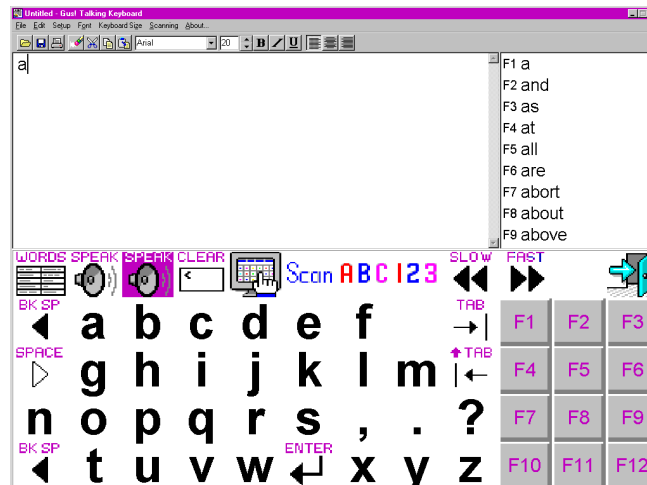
Untitled - Gus! Talking Keyboard

File Edit Setup Font Keyboard Size Scanning About...

Arial 20 B I U

a

F1 a
F2 and
F3 as
F4 at
F5 all
F6 are
F7 abort
F8 about
F9 above

WORDS SPEAK SPEAK CLEAR Scan ABC123 SLOW FAST

BK SP a b c d e f TAB F1 F2 F3

SPACE g h i j k l m TAB F4 F5 F6

n o p q r s , . ? F7 F8 F9

BK SP t u v w ENTER x y z F10 F11 F12